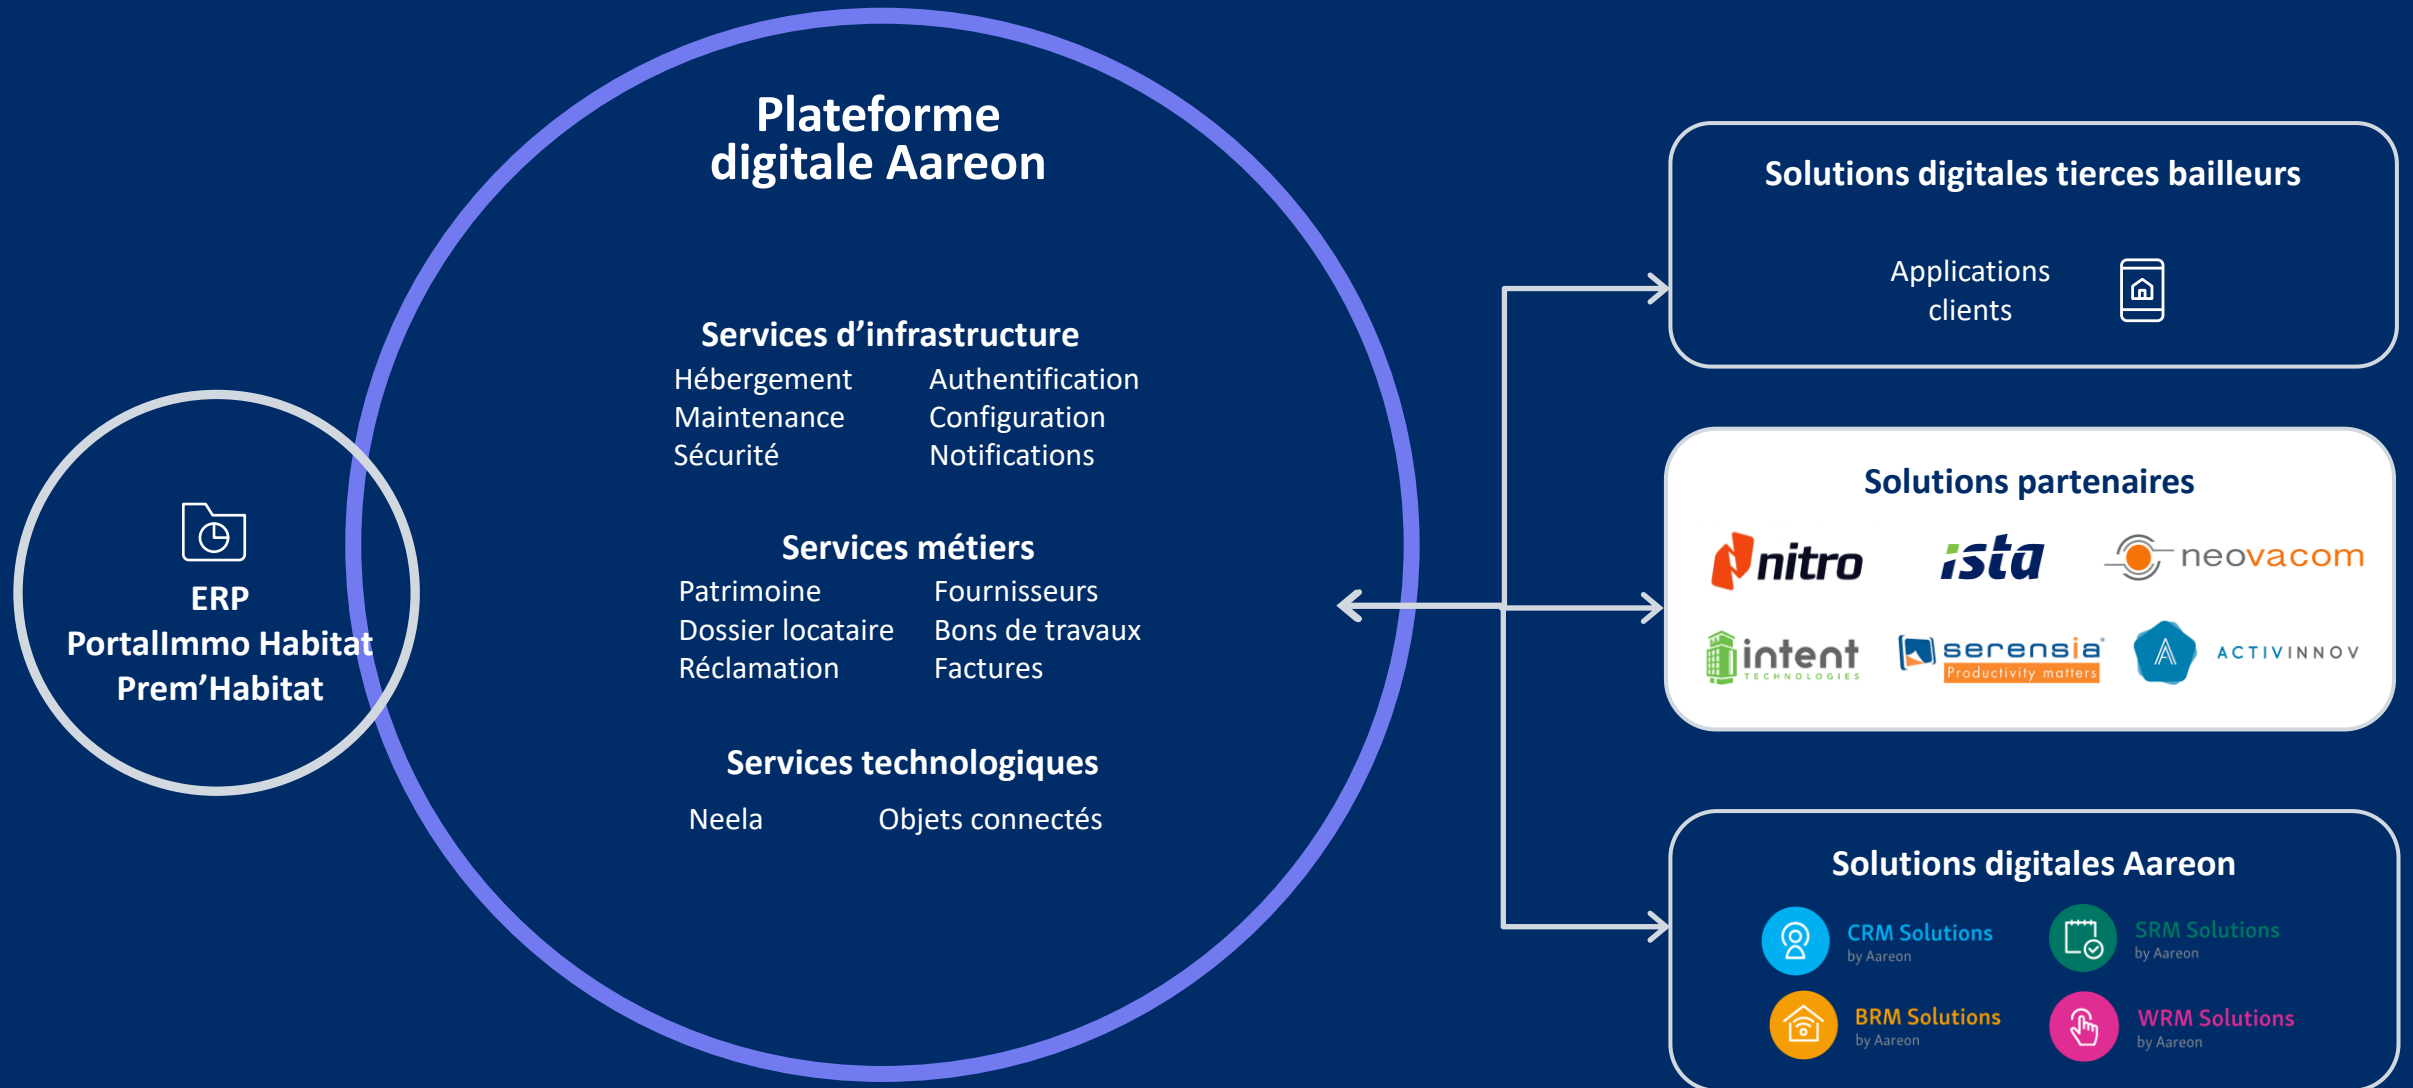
ERP
PortalImmo Habitat
Prem'Habitat

Plateforme digitale Aareon

Services d'infrastructure

Hébergement
Maintenance
Sécurité

Authentification
Configuration
Notifications

Services métiers

Patrimoine
Dossier locataire
Réclamation

Fournisseurs
Bons de travaux
Factures

Services technologiques

Neela

Objets connectés

Solutions digitales tierces bailleurs

Applications clients

Solutions partenaires

nitro
ista
neovacom
intent TECHNOLOGIES
serensia Productivity matters
ACTIVINNOV

Solutions digitales Aareon

CRM Solutions by Aareon
SRM Solutions by Aareon
BRM Solutions by Aareon
WRM Solutions by Aareon